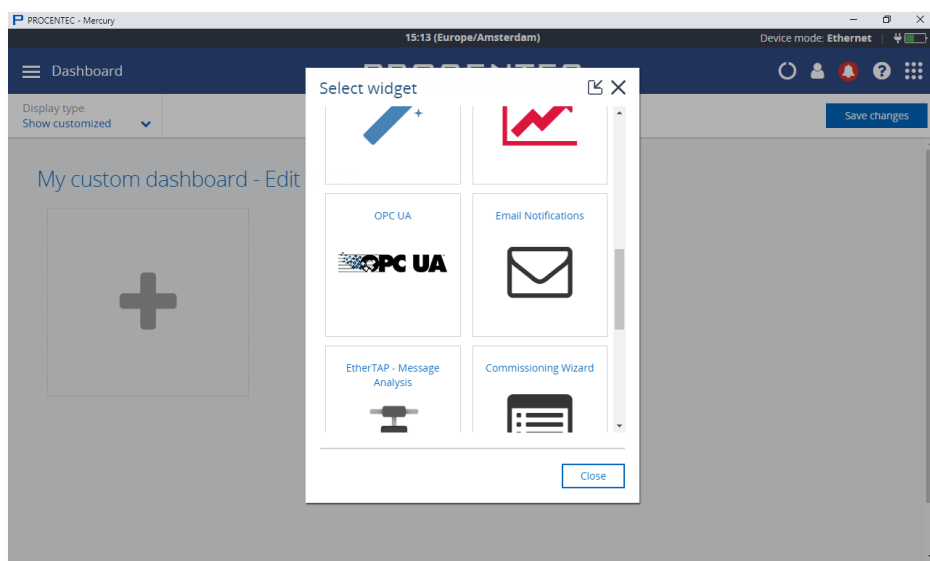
PROCENTEC - Mercury

15:13 (Europe/Amsterdam)

Device mode: Ethernet

Dashboard

Display type
Show customized

Save changes

My custom dashboard - Edit

Select widget

OPC UA

OPC UA

Email Notifications

EtherTAP - Message Analysis

Commissioning Wizard

Close